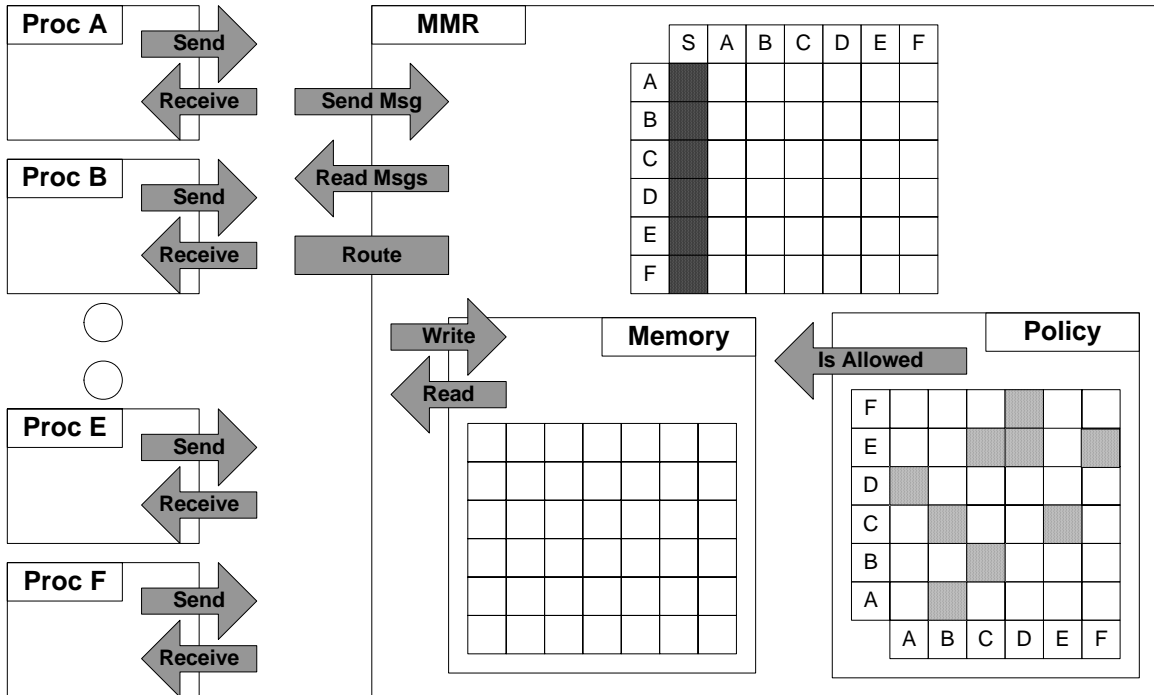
Proc A
Send
Receive

Proc B
Send
Receive

Proc E
Send
Receive

Proc F
Send
Receive

Send Msg
Read Msgs
Route

MMR

| | S | A | B | C | D | E | F |
|---|---|---|---|---|---|---|---|
| A | | | | | | | |
| B | | | | | | | |
| C | | | | | | | |
| D | | | | | | | |
| E | | | | | | | |
| F | | | | | | | |

Write
Read
Memory

Is Allowed
Policy

| | | | | | | |
|---|---|---|---|---|---|---|
| F | | | | | | |
| E | | | | | | |
| D | | | | | | |
| C | | | | | | |
| B | | | | | | |
| A | | | | | | |
| | A | B | C | D | E | F |